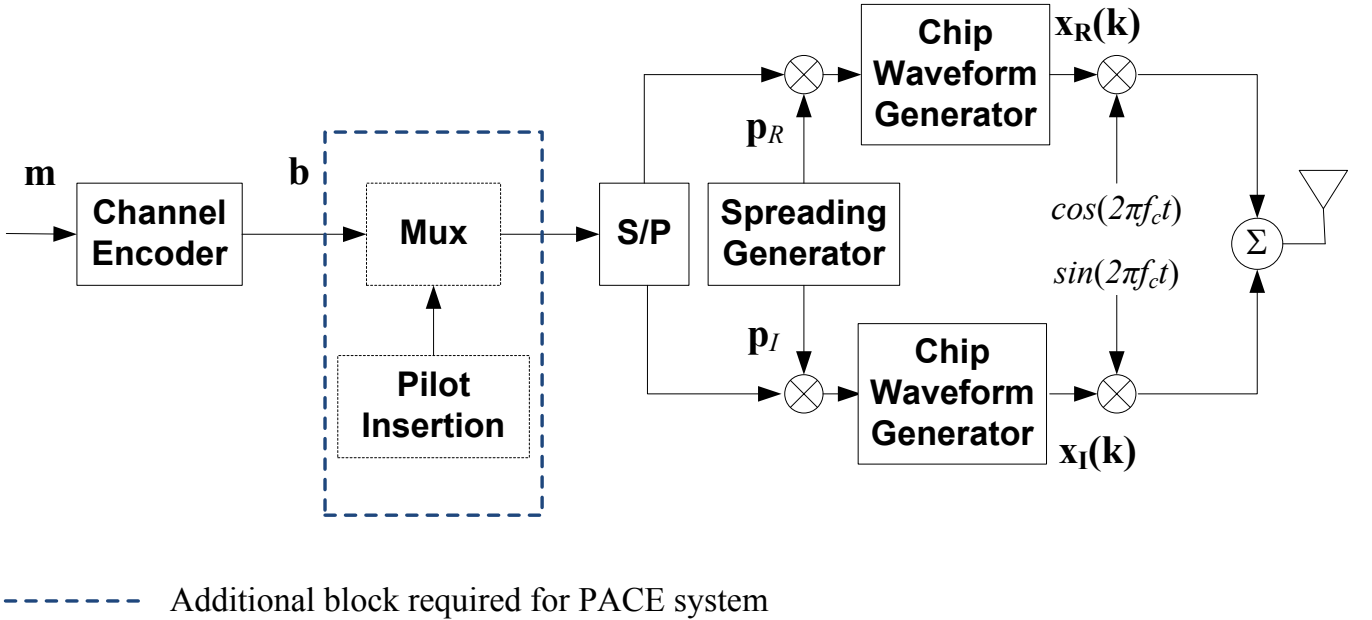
Chip Waveform Generator

$\mathbf{x_R(k)}$

$\mathbf{m}$

$\mathbf{b}$

Channel Encoder

Mux

S/P

$\mathbf{p}_R$

Spreading Generator

$cos(2\pi f_c t)$

$\Sigma$

$sin(2\pi f_c t)$

$\mathbf{p}_I$

Pilot Insertion

Chip Waveform Generator

$\mathbf{x_I(k)}$

Additional block required for PACE system